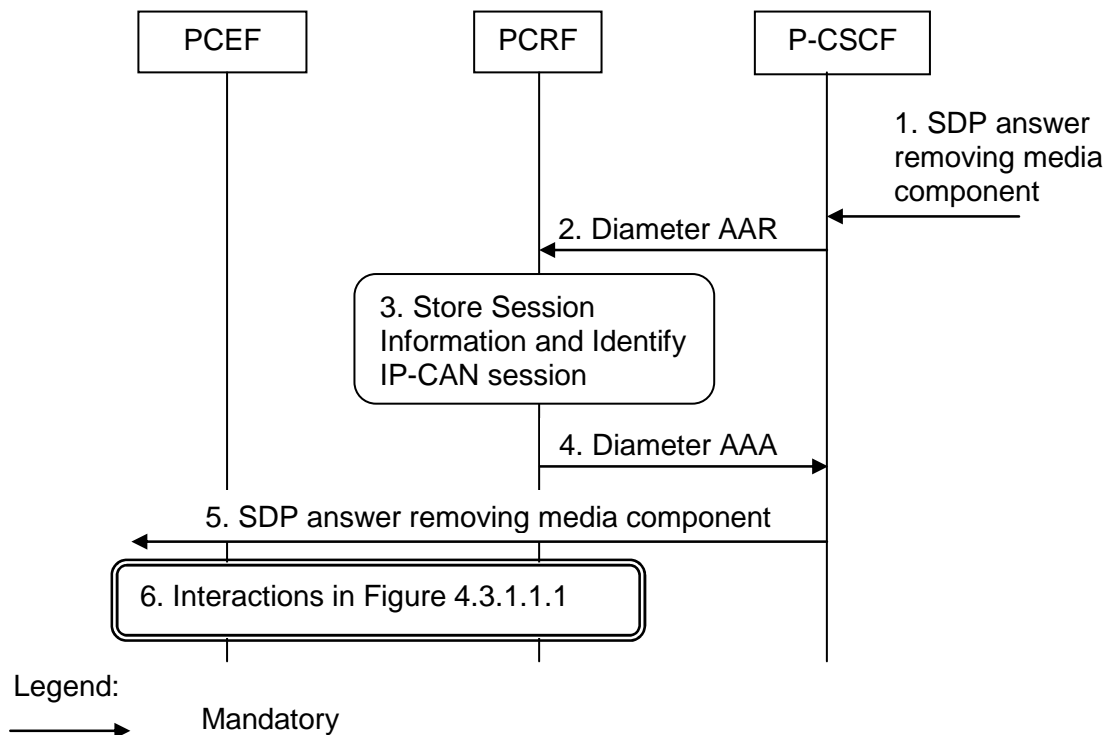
PCEF PCRF P-CSCF

1. SDP answer removing media component

2. Diameter AAR

3. Store Session Information and Identify IP-CAN session

4. Diameter AAA

5. SDP answer removing media component

6. Interactions in Figure 4.3.1.1.1

Legend:

Mandatory